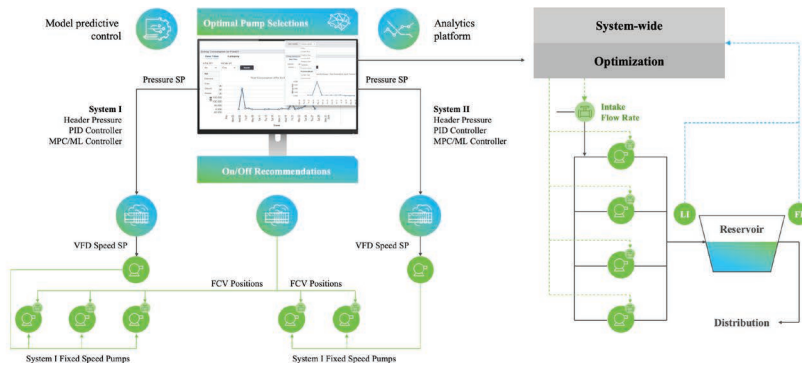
Model predictive control

Optimal Pump Selections

Analytics platform

System-wide

Optimization

Pressure SP

Pressure SP

System I
Header Pressure
PID Controller
MPC/ML Controller

System II
Header Pressure
PID Controller
MPC/ML Controller

Intake Flow Rate

On/Off Recommendations

VFD Speed SP

VFD Speed SP

FCV Positions

FCV Positions

LI

FI

Reservoir

Distribution

System I Fixed Speed Pumps

System I Fixed Speed Pumps